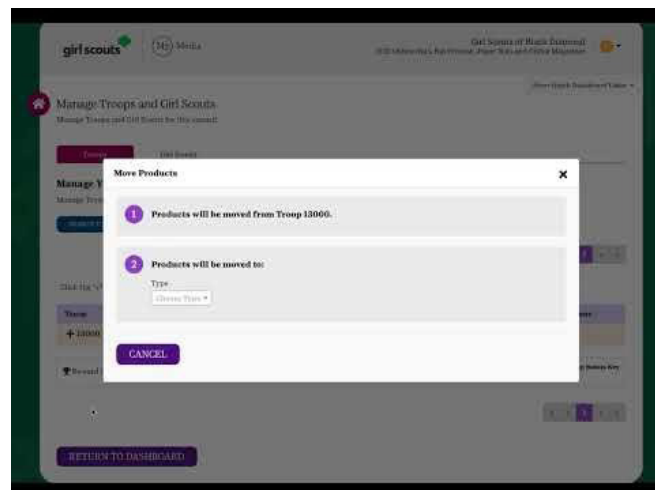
girl scouts

(My) Media

Girl Scouts of Black Diamond
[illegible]

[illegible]

Manage Troops and Girl Scouts
Manage Troops and Girl Scouts for this council

Troops

Girl Scouts

Manage Y

Move Products

1 Products will be moved from Troop 13000.

2 Products will be moved to:

Type

Choose Type

CANCEL

RETURN TO DASHBOARD